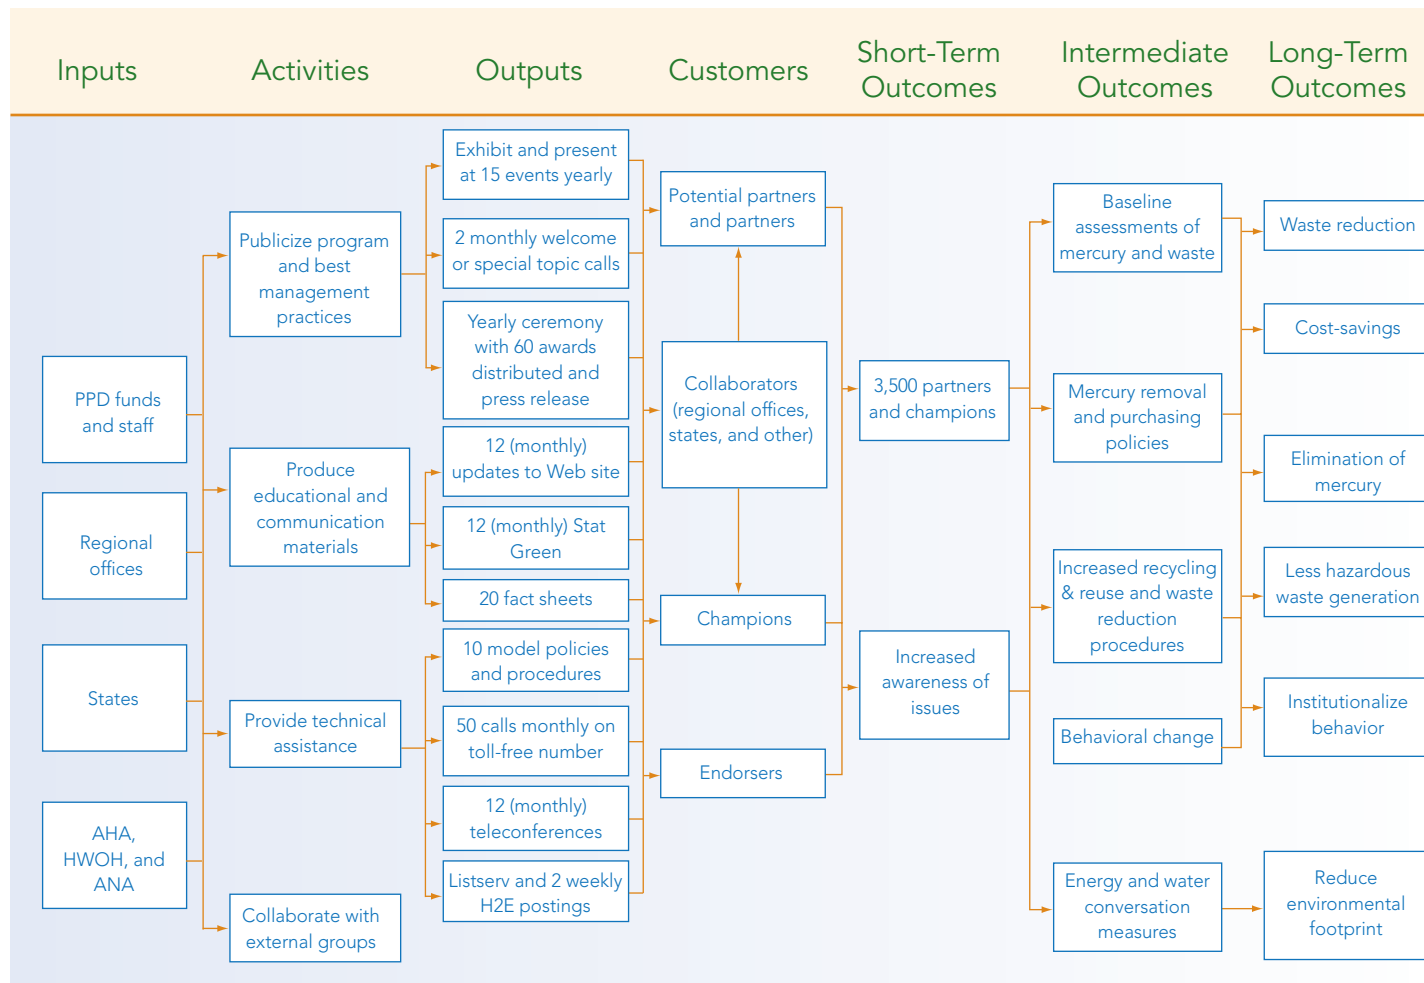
Inputs

Activities

Outputs

Customers

Short-Term Outcomes

Intermediate Outcomes

Long-Term Outcomes

PPD funds and staff

Regional offices

States

AHA, HWOH, and ANA

Publicize program and best management practices

Produce educational and communication materials

Provide technical assistance

Collaborate with external groups

Exhibit and present at 15 events yearly

2 monthly welcome or special topic calls

Yearly ceremony with 60 awards distributed and press release

12 (monthly) updates to Web site

12 (monthly) Stat Green

20 fact sheets

10 model policies and procedures

50 calls monthly on toll-free number

12 (monthly) teleconferences

Listserv and 2 weekly H2E postings

Potential partners and partners

Collaborators (regional offices, states, and other)

Champions

Endorsers

3,500 partners and champions

Increased awareness of issues

Baseline assessments of mercury and waste

Mercury removal and purchasing policies

Increased recycling & reuse and waste reduction procedures

Behavioral change

Energy and water conversation measures

Waste reduction

Cost-savings

Elimination of mercury

Less hazardous waste generation

Institutionalize behavior

Reduce environmental footprint